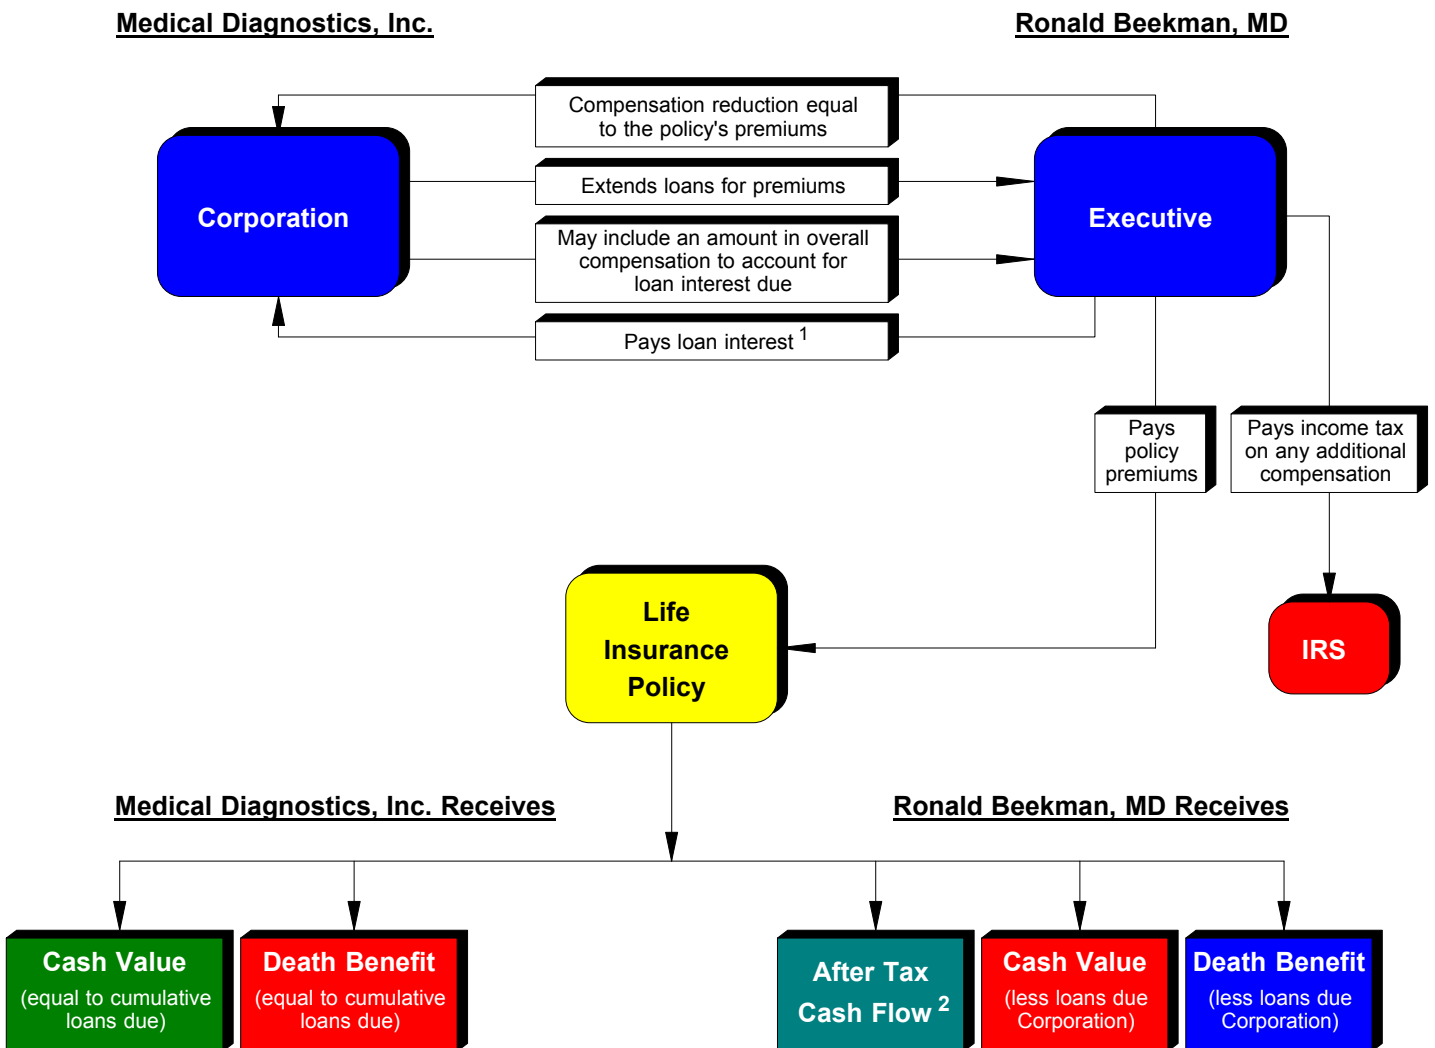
Medical Diagnostics, Inc.

Ronald Beekman, MD

Compensation reduction equal to the policy's premiums

Corporation

Extends loans for premiums

Executive

May include an amount in overall compensation to account for loan interest due

Pays loan interest $^1$

Pays policy premiums

Pays income tax on any additional compensation

Life Insurance Policy

IRS

Medical Diagnostics, Inc. Receives

Ronald Beekman, MD Receives

Cash Value (equal to cumulative loans due)

Death Benefit (equal to cumulative loans due)

After Tax Cash Flow $^2$

Cash Value (less loans due Corporation)

Death Benefit (less loans due Corporation)